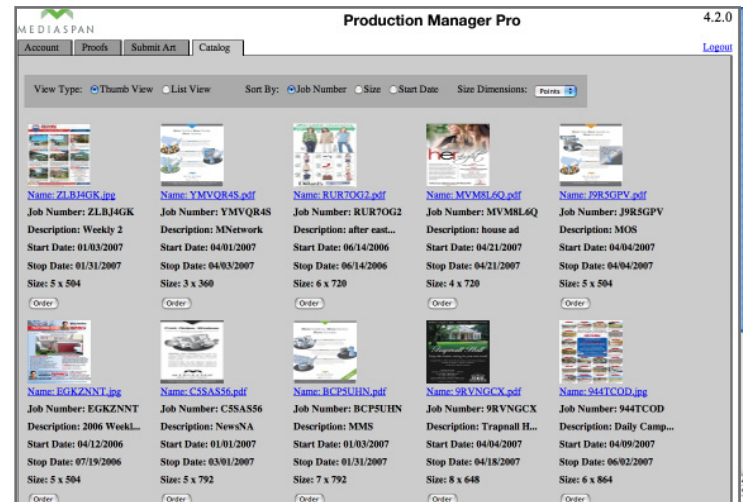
MEDIASPAN

Production Manager Pro

4.2.0

Account | Proofs | Submit Art | Catalog

Logout

View Type: Thumb View List View Sort By: Job Number Size Start Date Size Dimensions: Points

Name: ZLBJ4GK.jpg
Job Number: ZLBJ4GK
Description: Weekly 2
Start Date: 01/03/2007
Stop Date: 01/31/2007
Size: 5 x 504
Order

Name: YMVQR4S.pdf
Job Number: YMVQR4S
Description: MNetwork
Start Date: 04/01/2007
Stop Date: 04/03/2007
Size: 3 x 360
Order

Name: RUR7OG2.pdf
Job Number: RUR7OG2
Description: after east...
Start Date: 06/14/2006
Stop Date: 06/14/2006
Size: 6 x 720
Order

Name: MVM8L6Q.pdf
Job Number: MVM8L6Q
Description: house ad
Start Date: 04/21/2007
Stop Date: 04/21/2007
Size: 4 x 720
Order

Name: J9R5GPV.pdf
Job Number: J9R5GPV
Description: MOS
Start Date: 04/04/2007
Stop Date: 04/04/2007
Size: 5 x 504
Order

Name: EGKZNNT.jpg
Job Number: EGKZNNT
Description: 2006 Weekl...
Start Date: 04/12/2006
Stop Date: 07/19/2006
Size: 5 x 504
Order

Name: C5SAS56.pdf
Job Number: C5SAS56
Description: NewsNA
Start Date: 01/01/2007
Stop Date: 03/01/2007
Size: 5 x 792
Order

Name: BCP5UHN.pdf
Job Number: BCP5UHN
Description: MMS
Start Date: 01/03/2007
Stop Date: 01/31/2007
Size: 7 x 792
Order

Name: 9RVNGCX.pdf
Job Number: 9RVNGCX
Description: Trapnall H...
Start Date: 04/04/2007
Stop Date: 04/18/2007
Size: 8 x 648
Order

Name: 944TCOD.jpg
Job Number: 944TCOD
Description: Daily Camp...
Start Date: 04/09/2007
Stop Date: 06/02/2007
Size: 6 x 864
Order